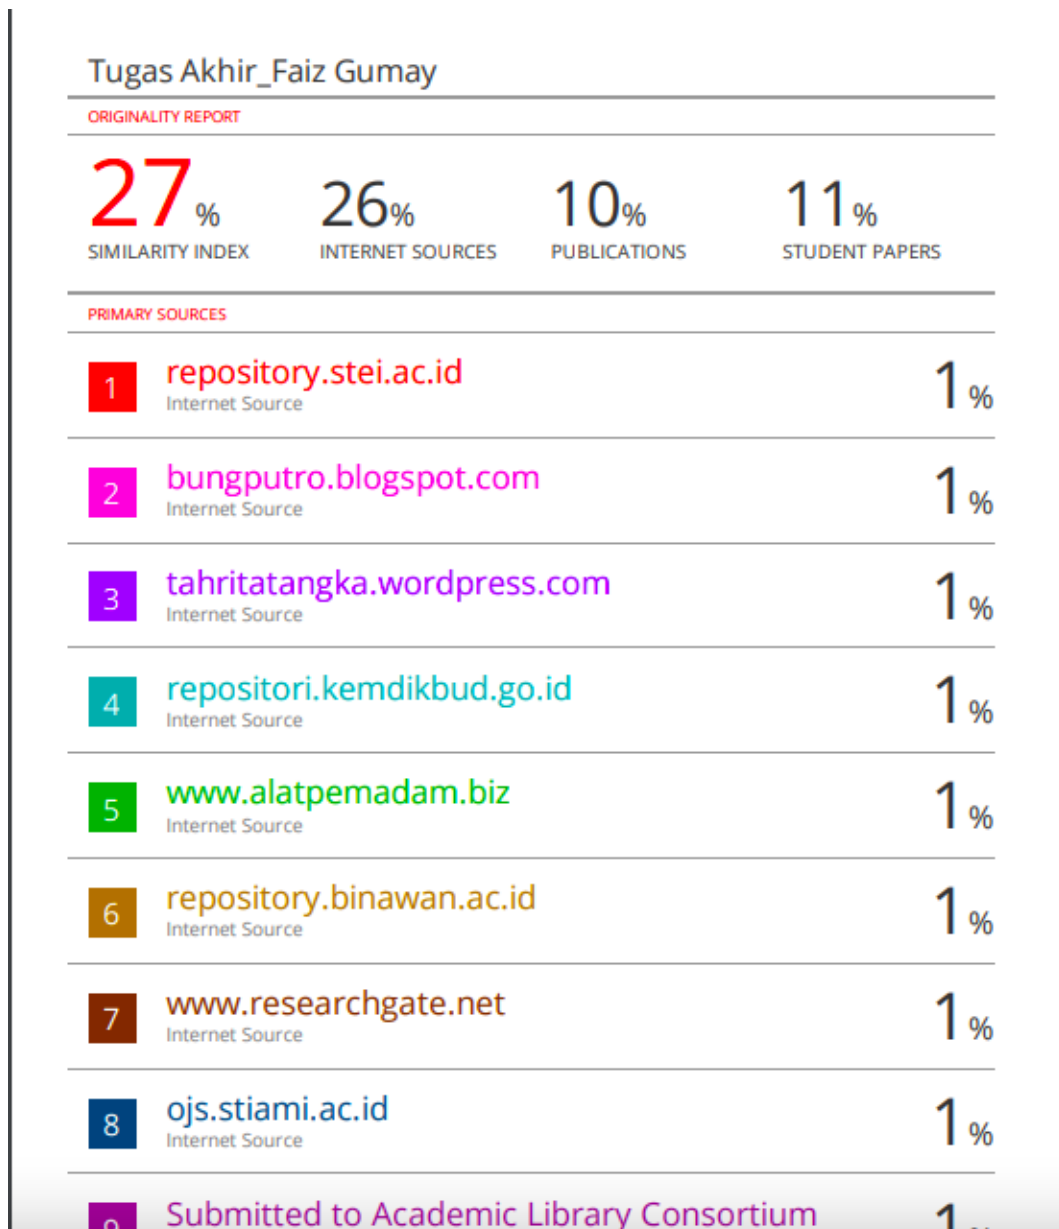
Tugas Akhir_Faiz Gumay

ORIGINALITY REPORT

27% SIMILARITY INDEX

26% INTERNET SOURCES

10% PUBLICATIONS

11% STUDENT PAPERS

PRIMARY SOURCES

| | | |
|---|---|---|
| 1 | repository.stei.ac.id Internet Source | 1% |
| 2 | bungputro.blogspot.com Internet Source | 1% |
| 3 | tahritatangka.wordpress.com Internet Source | 1% |
| 4 | repositori.kemdikbud.go.id Internet Source | 1% |
| 5 | www.alatpemadam.biz Internet Source | 1% |
| 6 | repository.binawan.ac.id Internet Source | 1% |
| 7 | www.researchgate.net Internet Source | 1% |
| 8 | ojs.stiami.ac.id Internet Source | 1% |
| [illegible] | Submitted to Academic Library Consortium | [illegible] |